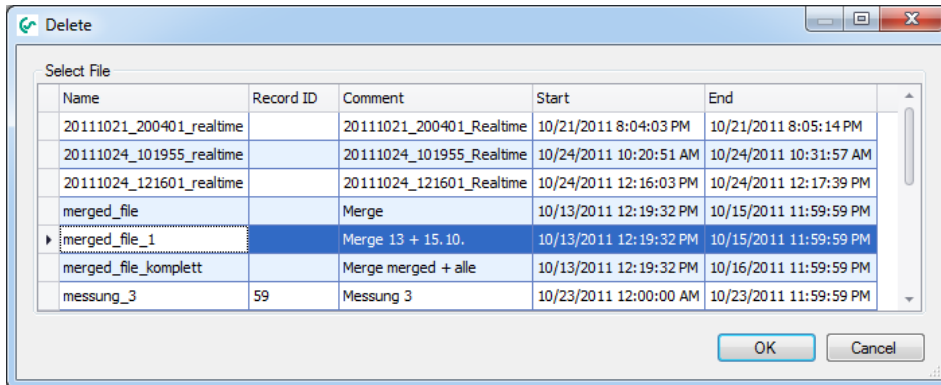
Delete

Select File

| Name | Record ID | Comment | Start | End |
|---|---|---|---|---|
| 20111021_200401_realtime | | 20111021_200401_Realtime | 10/21/2011 8:04:03 PM | 10/21/2011 8:05:14 PM |
| 20111024_101955_realtime | | 20111024_101955_Realtime | 10/24/2011 10:20:51 AM | 10/24/2011 10:31:57 AM |
| 20111024_121601_realtime | | 20111024_121601_Realtime | 10/24/2011 12:16:03 PM | 10/24/2011 12:17:39 PM |
| merged_file | | Merge | 10/13/2011 12:19:32 PM | 10/15/2011 11:59:59 PM |
| merged_file_1 | | Merge 13 + 15.10. | 10/13/2011 12:19:32 PM | 10/15/2011 11:59:59 PM |
| merged_file_komplett | | Merge merged + alle | 10/13/2011 12:19:32 PM | 10/16/2011 11:59:59 PM |
| messung_3 | 59 | Messung 3 | 10/23/2011 12:00:00 AM | 10/23/2011 11:59:59 PM |

OK Cancel